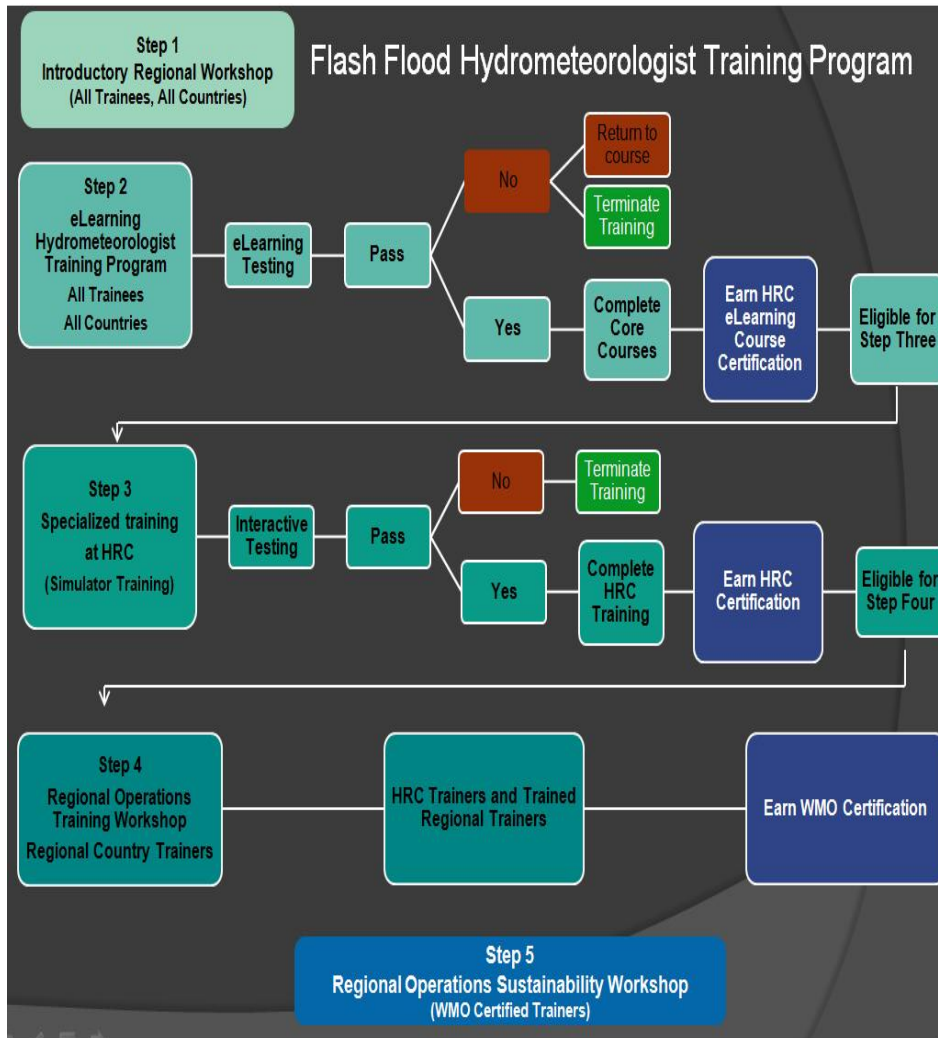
Step 1
Introductory Regional Workshop
(All Trainees, All Countries)

Flash Flood Hydrometeorologist Training Program

Step 2
eLearning Hydrometeorologist Training Program
All Trainees
All Countries

eLearning Testing

Pass

No

Return to course

Terminate Training

Yes

Complete Core Courses

Earn HRC eLearning Course Certification

Eligible for Step Three

Step 3
Specialized training at HRC
(Simulator Training)

Interactive Testing

Pass

No

Terminate Training

Yes

Complete HRC Training

Earn HRC Certification

Eligible for Step Four

Step 4
Regional Operations Training Workshop
Regional Country Trainers

HRC Trainers and Trained Regional Trainers

Earn WMO Certification

Step 5
Regional Operations Sustainability Workshop
(WMO Certified Trainers)